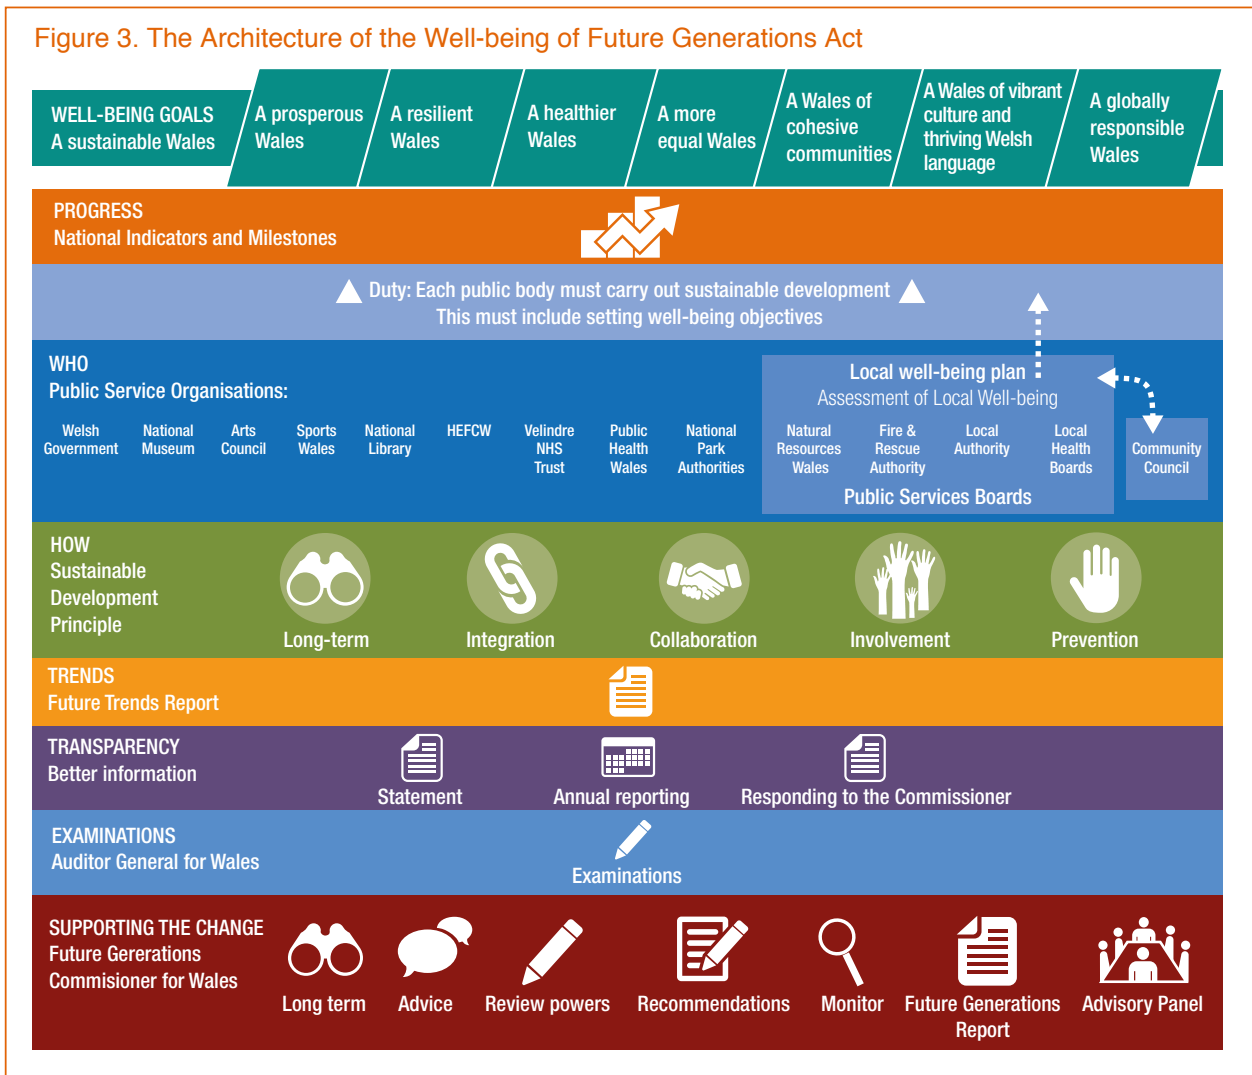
Figure 3. The Architecture of the Well-being of Future Generations Act

WELL-BEING GOALS
A sustainable Wales

A prosperous Wales

A resilient Wales

A healthier Wales

A more equal Wales

A Wales of cohesive communities

A Wales of vibrant culture and thriving Welsh language

A globally responsible Wales

PROGRESS
National Indicators and Milestones

Duty: Each public body must carry out sustainable development
This must include setting well-being objectives

WHO
Public Service Organisations:

Welsh Government

National Museum

Arts Council

Sports Wales

National Library

HEFCW

Velindre NHS Trust

Public Health Wales

National Park Authorities

Local well-being plan
Assessment of Local Well-being

Natural Resources Wales

Fire & Rescue Authority

Local Authority

Local Health Boards

Public Services Boards

Community Council

HOW
Sustainable Development Principle

Long-term

Integration

Collaboration

Involvement

Prevention

TRENDS
Future Trends Report

TRANSPARENCY
Better information

Statement

Annual reporting

Responding to the Commissioner

EXAMINATIONS
Auditor General for Wales

Examinations

SUPPORTING THE CHANGE
Future Gererations Commisioner for Wales

Long term

Advice

Review powers

Recommendations

Monitor

Future Generations Report

Advisory Panel